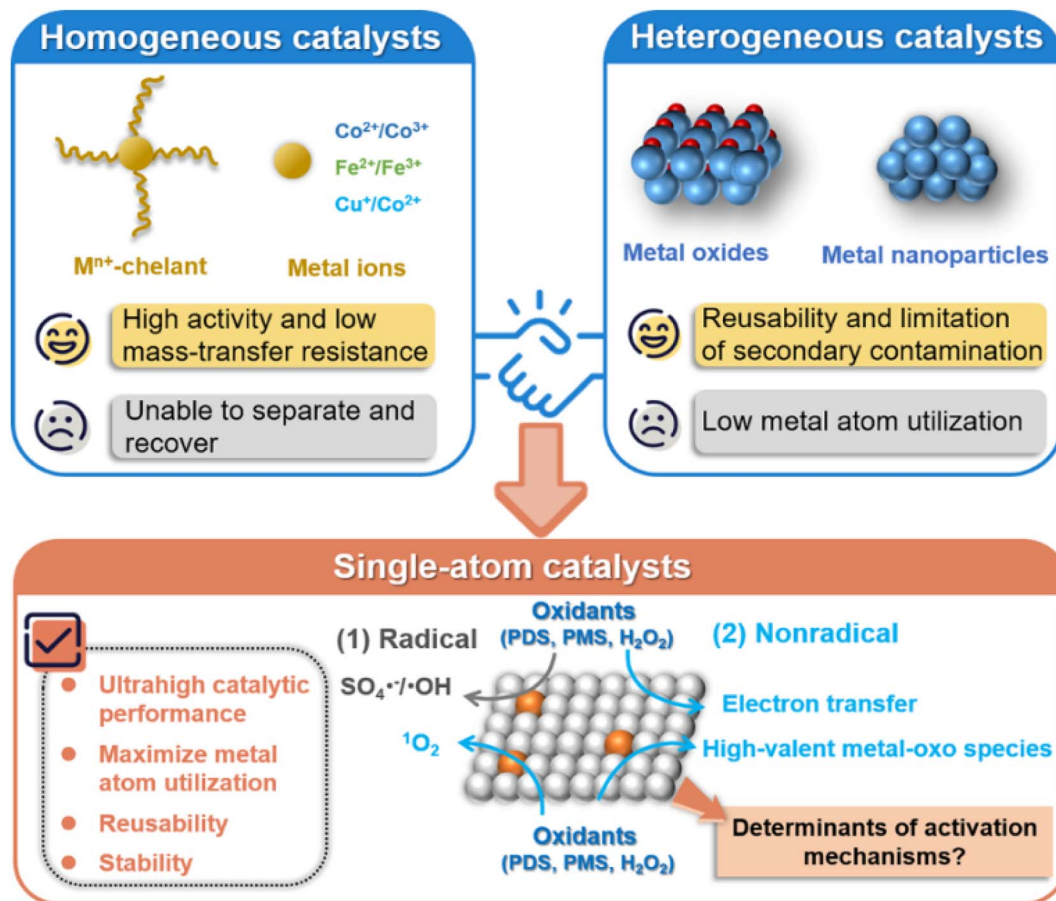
Homogeneous catalysts

$Co^{2+}/Co^{3+}$
$Fe^{2+}/Fe^{3+}$
$Cu^{+}/Co^{2+}$

$M^{n+}$-chelant

Metal ions

High activity and low mass-transfer resistance

Unable to separate and recover

Heterogeneous catalysts

Metal oxides

Metal nanoparticles

Reusability and limitation of secondary contamination

Low metal atom utilization

Single-atom catalysts

Ultrahigh catalytic performance

Maximize metal atom utilization

Reusability

Stability

(1) Radical

Oxidants (PDS, PMS, $H_2O_2$)

(2) Nonradical

$SO_4^{\bullet-}/{\bullet}OH$

Electron transfer

$^1O_2$

High-valent metal-oxo species

Oxidants (PDS, PMS, $H_2O_2$)

Determinants of activation mechanisms?